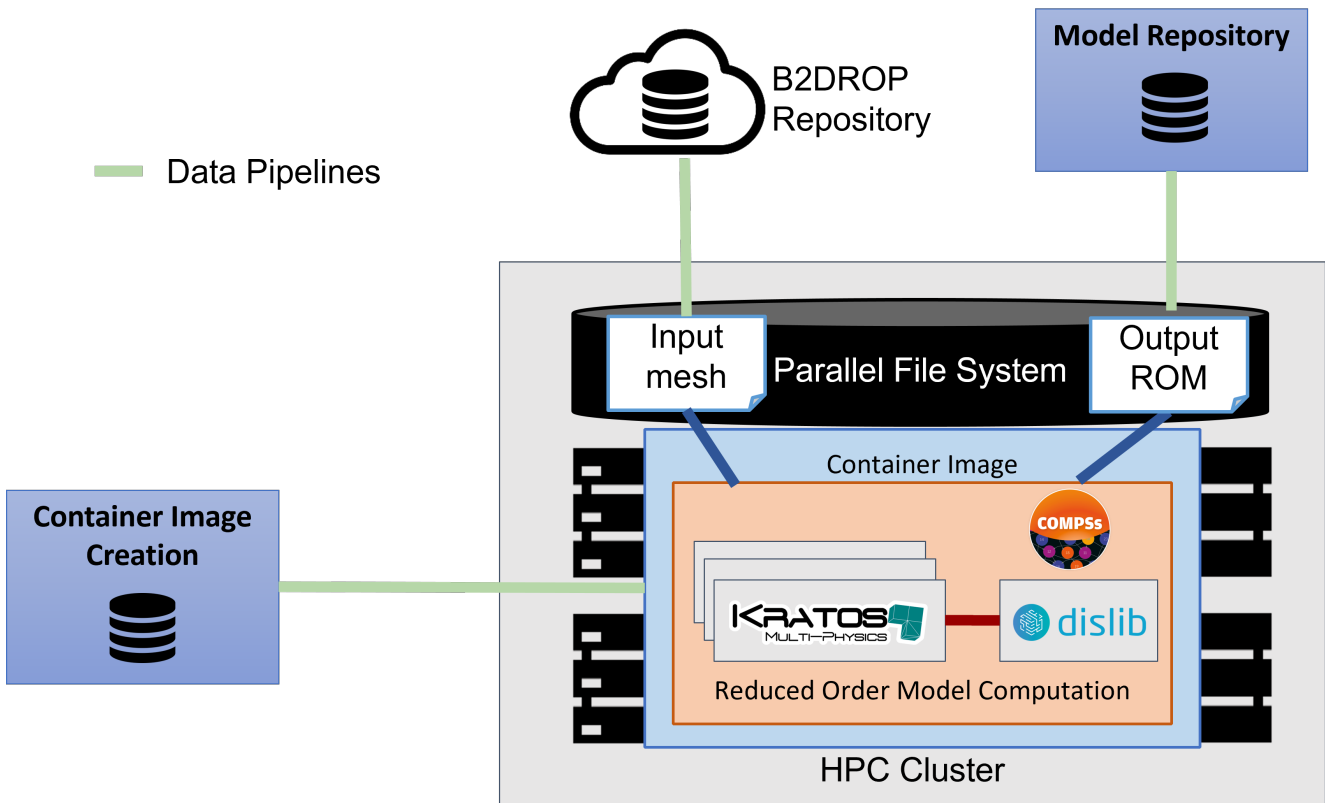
B2DROP Repository

Model Repository

Data Pipelines

Input mesh

Parallel File System

Output ROM

Container Image

COMPSs

Container Image Creation

KRATOS MULTI-PHYSICS

dislib

Reduced Order Model Computation

HPC Cluster